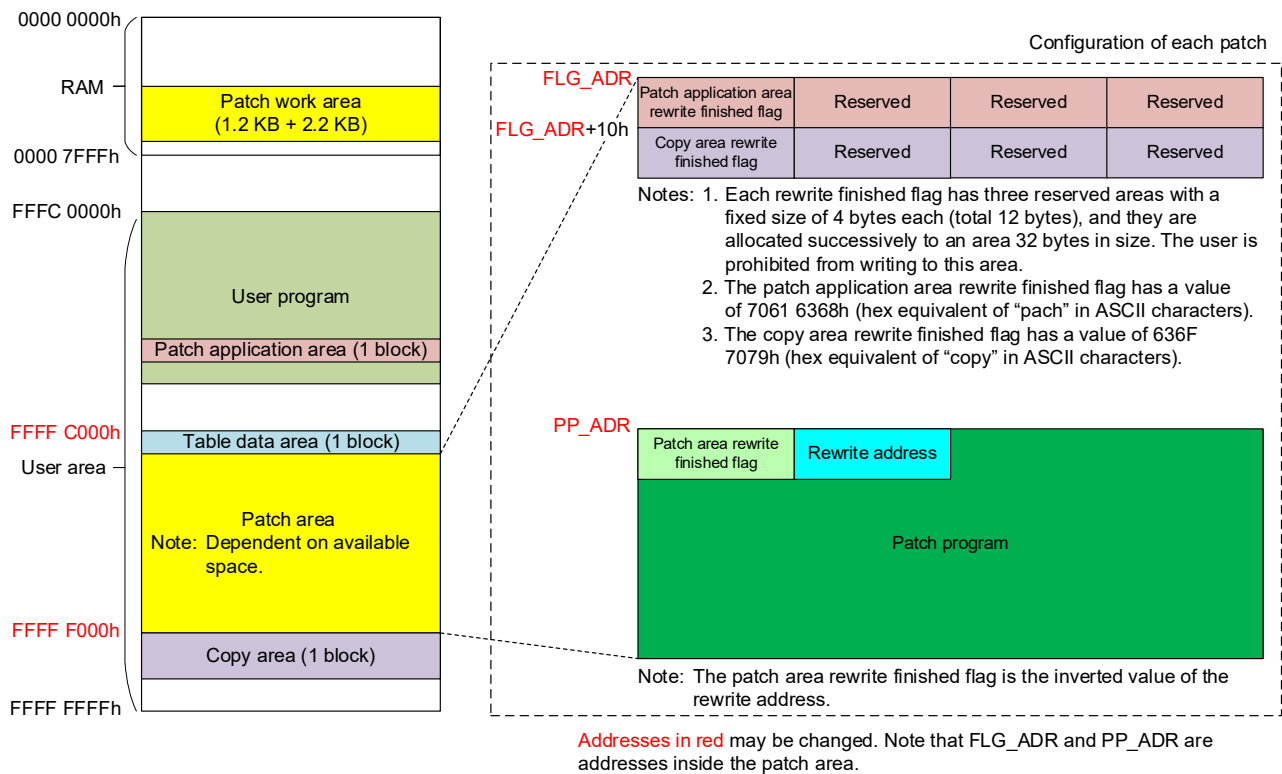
0000 0000h

RAM

Patch work area
(1.2 KB + 2.2 KB)

0000 7FFFh

FFFC 0000h

User program

Patch application area (1 block)

FFFF C000h

Table data area (1 block)

User area

Patch area
Note: Dependent on available space.

FFFF F000h

Copy area (1 block)

FFFF FFFFh

Configuration of each patch

FLG_ADR

| Patch application area rewrite finished flag | Reserved | Reserved | Reserved |
|---|---|---|---|
| Copy area rewrite finished flag | Reserved | Reserved | Reserved |

FLG_ADR+10h

Notes: 1. Each rewrite finished flag has three reserved areas with a fixed size of 4 bytes each (total 12 bytes), and they are allocated successively to an area 32 bytes in size. The user is prohibited from writing to this area.
2. The patch application area rewrite finished flag has a value of 7061 6368h (hex equivalent of “pach” in ASCII characters).
3. The copy area rewrite finished flag has a value of 636F 7079h (hex equivalent of “copy” in ASCII characters).

PP_ADR

Patch area rewrite finished flag

Rewrite address

Patch program

Note: The patch area rewrite finished flag is the inverted value of the rewrite address.

Addresses in red may be changed. Note that FLG_ADR and PP_ADR are addresses inside the patch area.